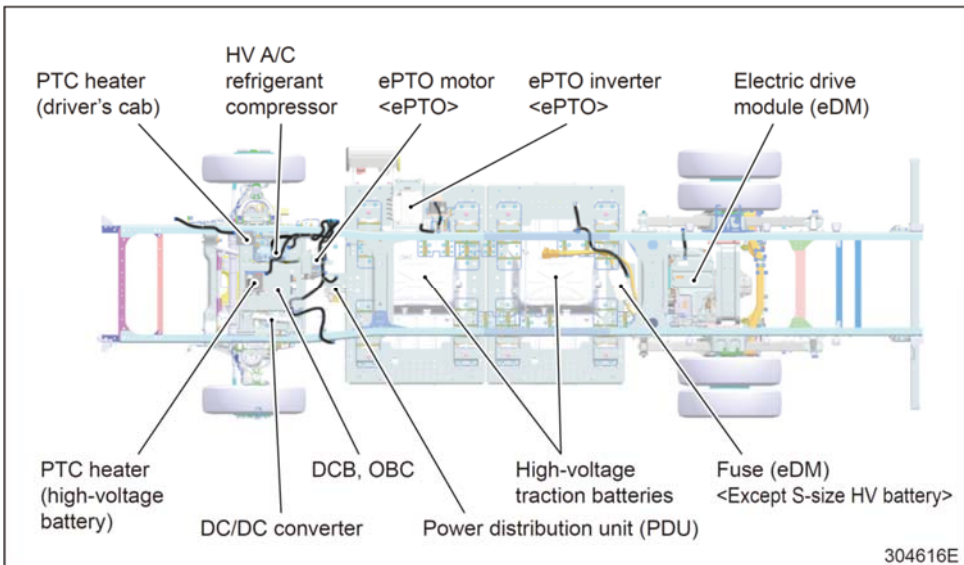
PTC heater (driver's cab)

HV A/C refrigerant compressor

ePTO motor <ePTO>

ePTO inverter <ePTO>

Electric drive module (eDM)

PTC heater (high-voltage battery)

DCB, OBC

High-voltage traction batteries

Fuse (eDM) <Except S-size HV battery>

DC/DC converter

Power distribution unit (PDU)

304616E